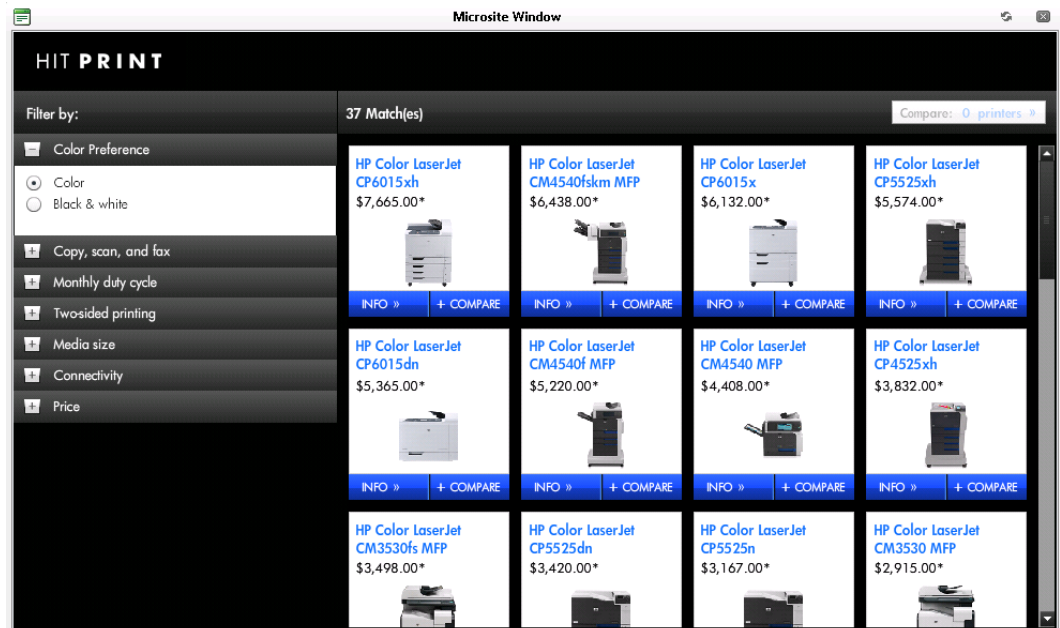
Microsite Window

HIT PRINT

Filter by:

Color Preference

Color
Black & white

Copy, scan, and fax
Monthly duty cycle
Two-sided printing
Media size
Connectivity
Price

37 Match(es)

Compare: 0 printers »

HP Color LaserJet CP6015xh
$7,665.00*
INFO » + COMPARE

HP Color LaserJet CM4540fskm MFP
$6,438.00*
INFO » + COMPARE

HP Color LaserJet CP6015x
$6,132.00*
INFO » + COMPARE

HP Color LaserJet CP5525xh
$5,574.00*
INFO » + COMPARE

HP Color LaserJet CP6015dn
$5,365.00*
INFO » + COMPARE

HP Color LaserJet CM4540f MFP
$5,220.00*
INFO » + COMPARE

HP Color LaserJet CM4540 MFP
$4,408.00*
INFO » + COMPARE

HP Color LaserJet CP4525xh
$3,832.00*
INFO » + COMPARE

HP Color LaserJet CM3530fs MFP
$3,498.00*

HP Color LaserJet CP5525dn
$3,420.00*

HP Color LaserJet CP5525n
$3,167.00*

HP Color LaserJet CM3530 MFP
$2,915.00*